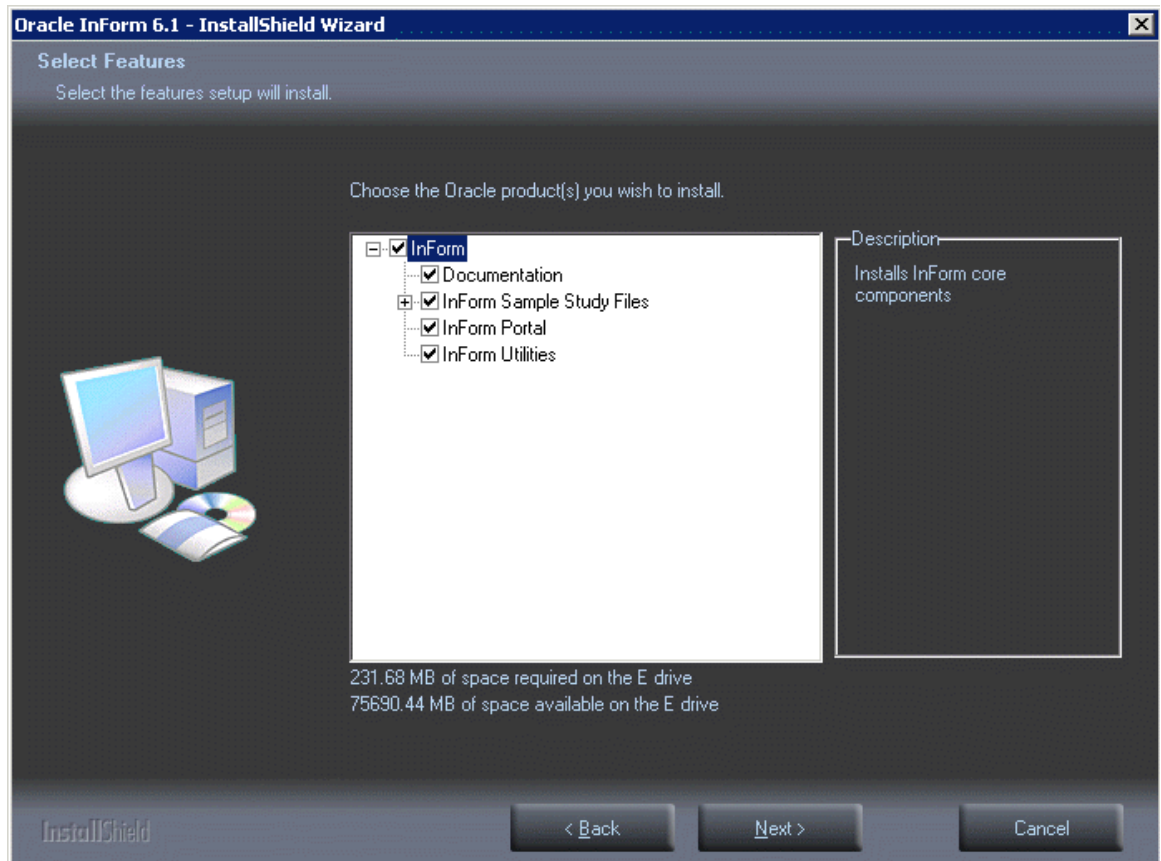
Oracle InForm 6.1 - InstallShield Wizard

Select Features

Select the features setup will install.

Choose the Oracle product(s) you wish to install.

InForm
Documentation
InForm Sample Study Files
InForm Portal
InForm Utilities

Description
Installs InForm core components

231.68 MB of space required on the E drive
75690.44 MB of space available on the E drive

InstallShield

< Back
Next >
Cancel